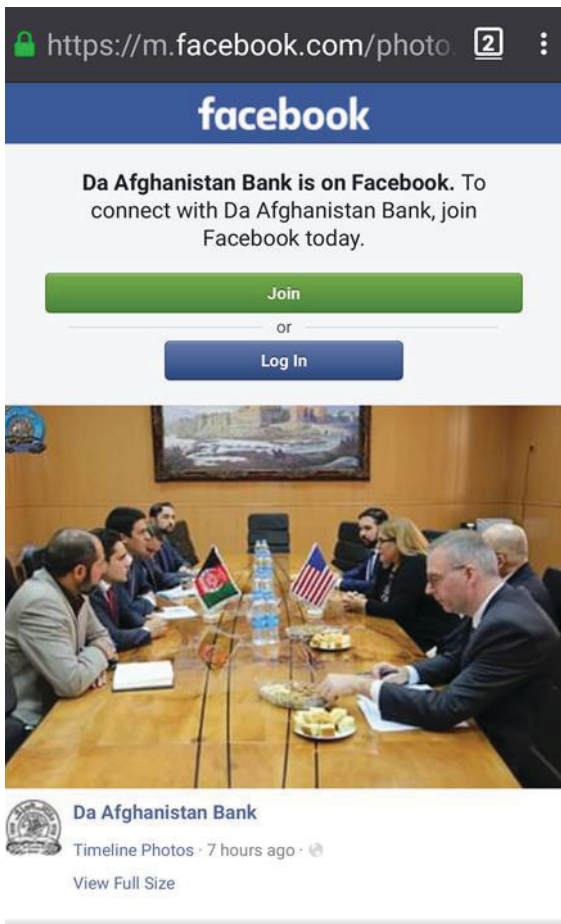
https://m.facebook.com/photo. 2

facebook

**Da Afghanistan Bank is on Facebook.** To connect with Da Afghanistan Bank, join Facebook today.

Join

or

Log In

Da Afghanistan Bank

Timeline Photos · 7 hours ago ·

View Full Size